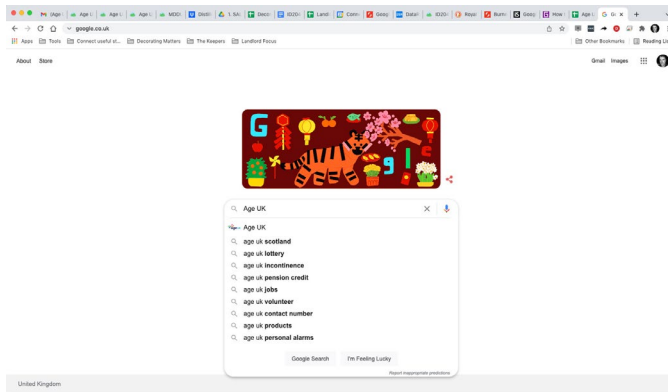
(Age | Age U | Age U | Age U | MOO( | Distri | 1. SA | Deco | IG20 | Landl | Conn | Geog | Data | IG20 | Reya | Burn | Geog | How | Age U | G Go ×

google.co.uk

Apps Tools Connect useful st... Decorating Matters The Keepers Landlord Focus Other Bookmarks Reading List

About Store

Gmail Images

Age UK

Age UK
age uk scotland
age uk lottery
age uk incontinence
age uk pension credit
age uk jobs
age uk volunteer
age uk contact number
age uk products
age uk personal alarms

Google Search I'm Feeling Lucky

Report inappropriate predictions

United Kingdom